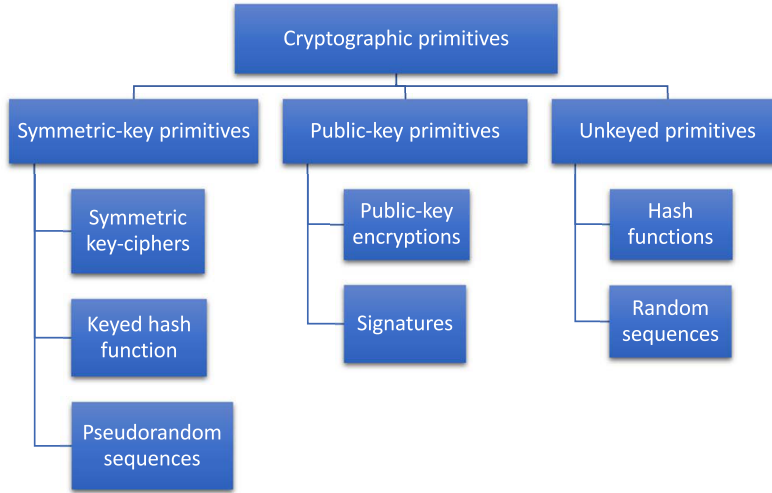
Cryptographic primitives

Symmetric-key primitives

Symmetric key-ciphers

Keyed hash function

Pseudorandom sequences

Public-key primitives

Public-key encryptions

Signatures

Unkeyed primitives

Hash functions

Random sequences